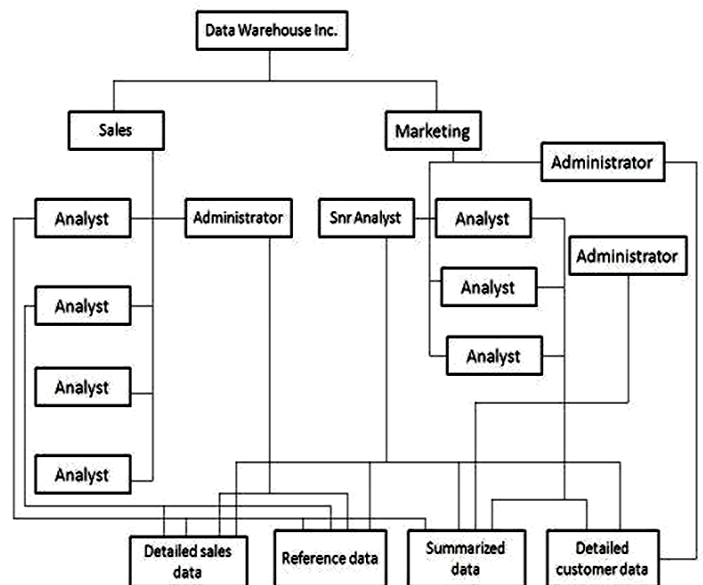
Data Warehouse Inc.

Sales

Marketing

Administrator

Analyst

Administrator

Snr Analyst

Analyst

Administrator

Analyst

Analyst

Analyst

Analyst

Analyst

Detailed sales data

Reference data

Summarized data

Detailed customer data